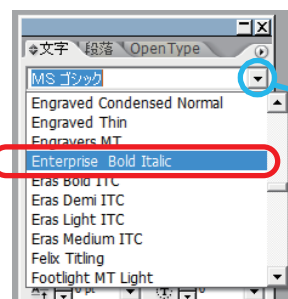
文字 段落 OpenType

MS ゴシック

Engraved Condensed Normal
Engraved Thin
Engravers MT
Enterprise Bold Italic
Eras Bold ITC
Eras Demi ITC
Eras Light ITC
Eras Medium ITC
Felix Titling
Footlight MT Light